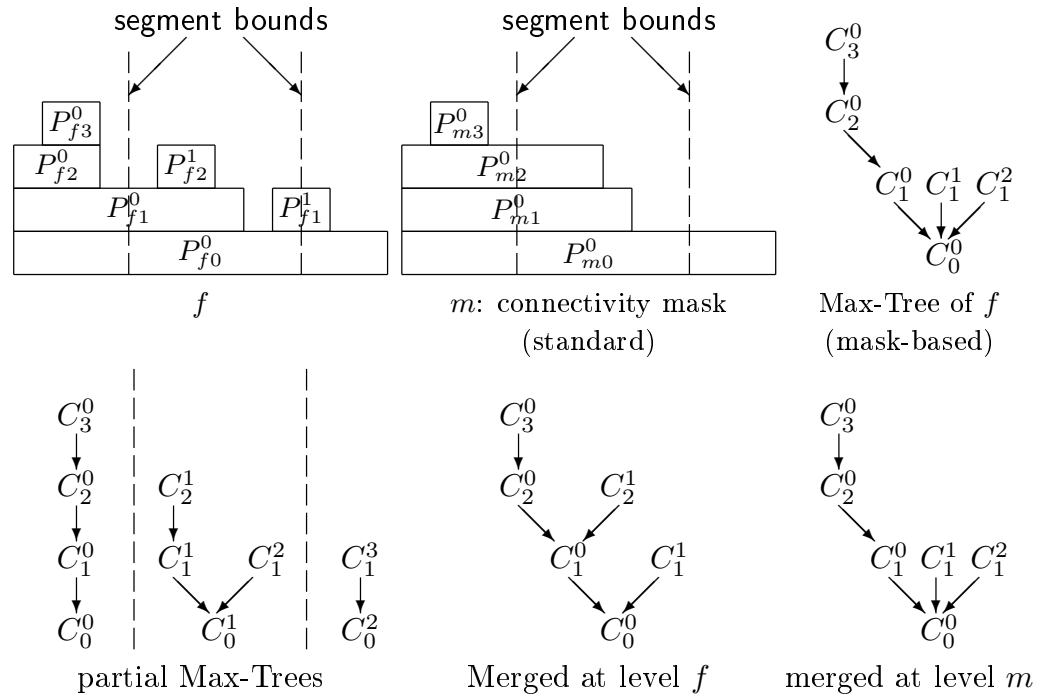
segment bounds

$P_{f3}^0$
$P_{f2}^0$ $P_{f2}^1$
$P_{f1}^0$ $P_{f1}^1$
$P_{f0}^0$

$f$

segment bounds

$P_{m3}^0$
$P_{m2}^0$
$P_{m1}^0$
$P_{m0}^0$

$m$: connectivity mask (standard)

$C_3^0$
$C_2^0$
$C_1^0$ $C_1^1$ $C_1^2$
$C_0^0$

Max-Tree of $f$ (mask-based)

$C_3^0$
$C_2^0$ $C_2^1$
$C_1^0$ $C_1^1$ $C_1^2$ $C_1^3$
$C_0^0$ $C_0^1$ $C_0^2$

partial Max-Trees

$C_3^0$
$C_2^0$ $C_2^1$
$C_1^0$ $C_1^1$
$C_0^0$

Merged at level $f$

$C_3^0$
$C_2^0$
$C_1^0$ $C_1^1$ $C_1^2$
$C_0^0$

merged at level $m$